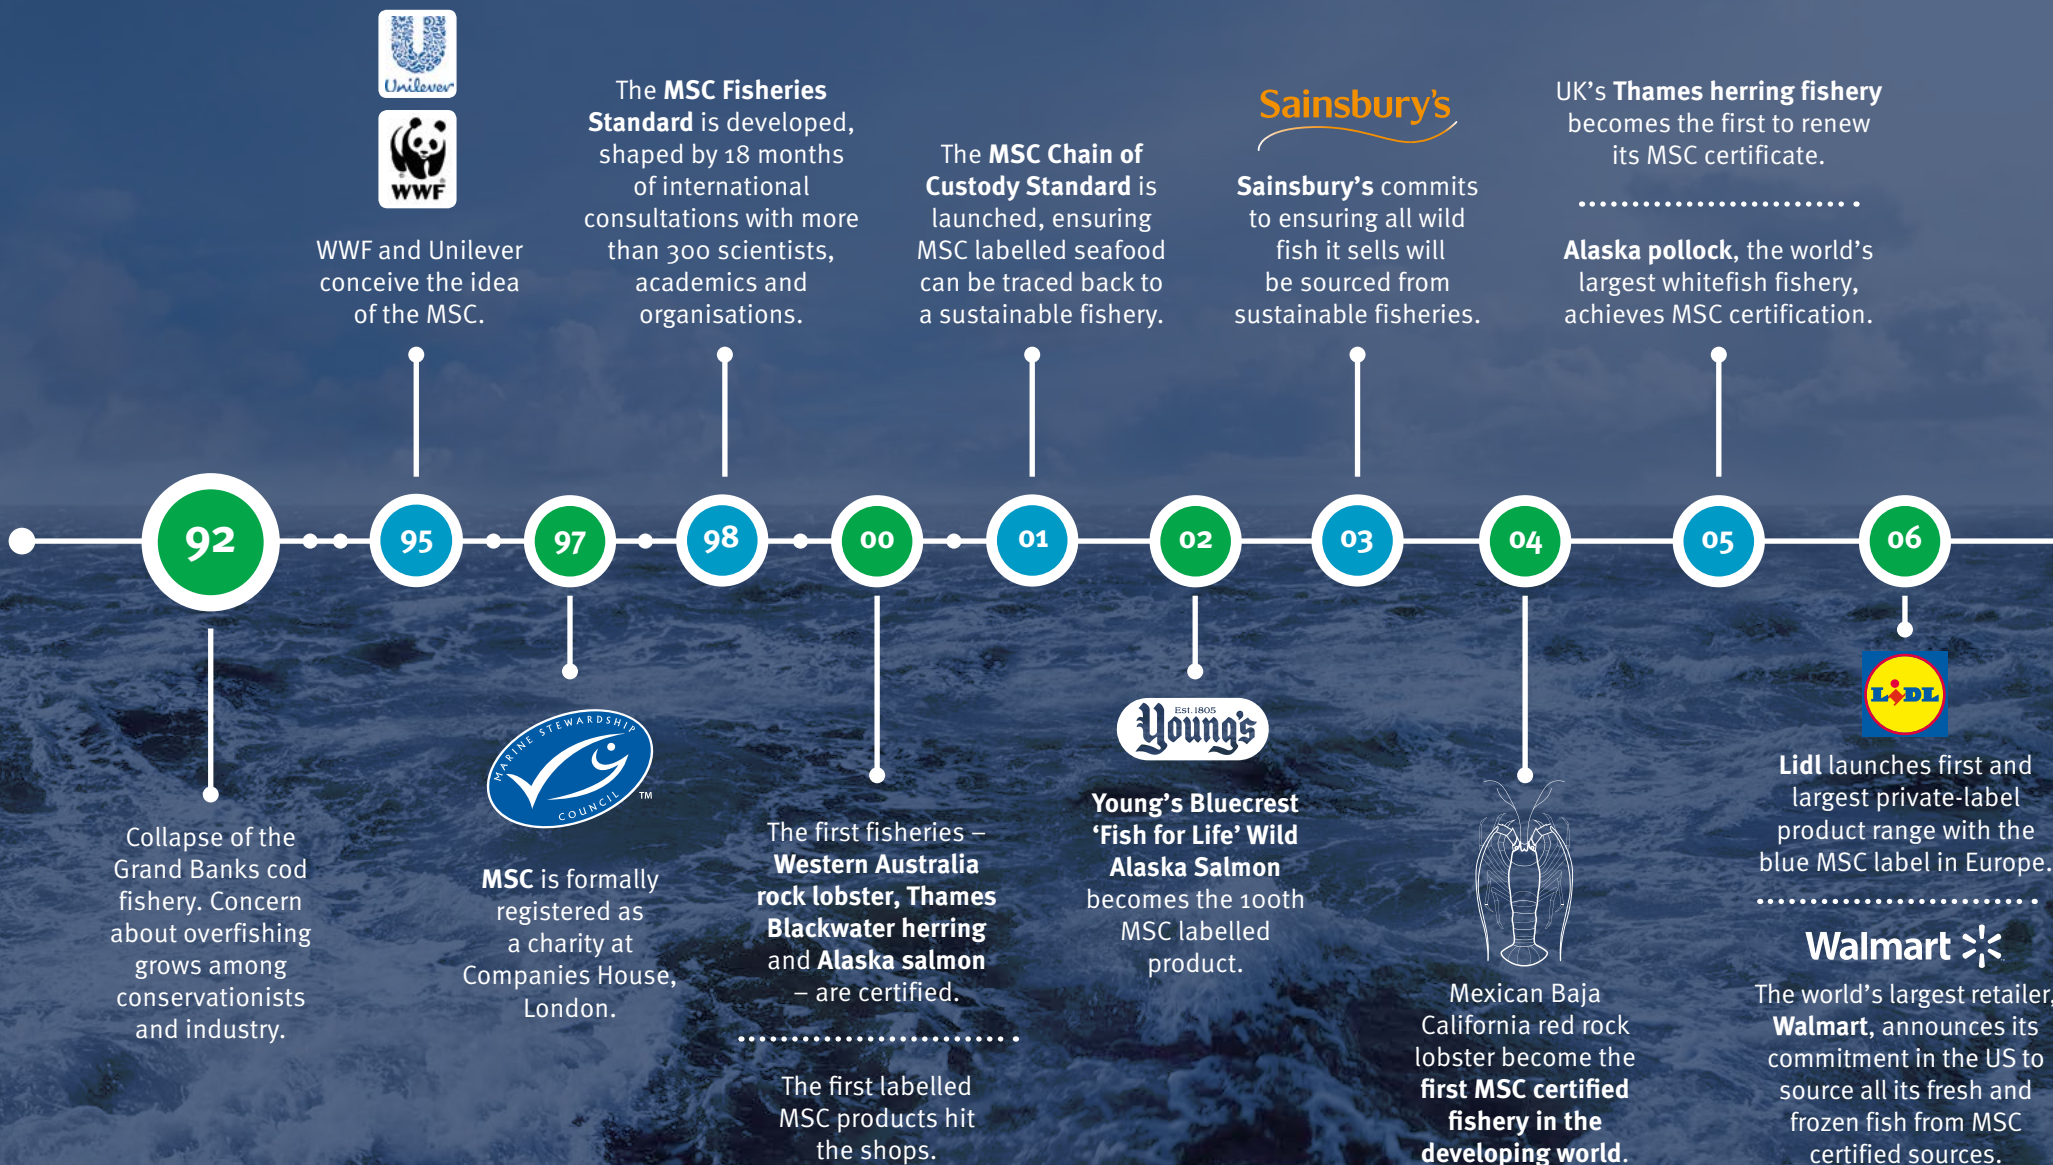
Unilever

WWF

WWF and Unilever conceive the idea of the MSC.

The **MSC Fisheries Standard** is developed, shaped by 18 months of international consultations with more than 300 scientists, academics and organisations.

The **MSC Chain of Custody Standard** is launched, ensuring MSC labelled seafood can be traced back to a sustainable fishery.

Sainsbury's

**Sainsbury's** commits to ensuring all wild fish it sells will be sourced from sustainable fisheries.

UK's **Thames herring fishery** becomes the first to renew its MSC certificate.

**Alaska pollock**, the world's largest whitefish fishery, achieves MSC certification.

92 95 97 98 00 01 02 03 04 05 06

Collapse of the Grand Banks cod fishery. Concern about overfishing grows among conservationists and industry.

MARINE STEWARDSHIP COUNCIL ™

**MSC** is formally registered as a charity at Companies House, London.

The first fisheries – **Western Australia rock lobster, Thames Blackwater herring** and **Alaska salmon** – are certified.

The first labelled MSC products hit the shops.

Est. 1805 Young's

**Young's Bluecrest 'Fish for Life' Wild Alaska Salmon** becomes the 100th MSC labelled product.

Mexican Baja California red rock lobster become the **first MSC certified fishery in the developing world.**

LIDL

**Lidl** launches first and largest private-label product range with the blue MSC label in Europe.

Walmart

The world's largest retailer, **Walmart**, announces its commitment in the US to source all its fresh and frozen fish from MSC certified sources.